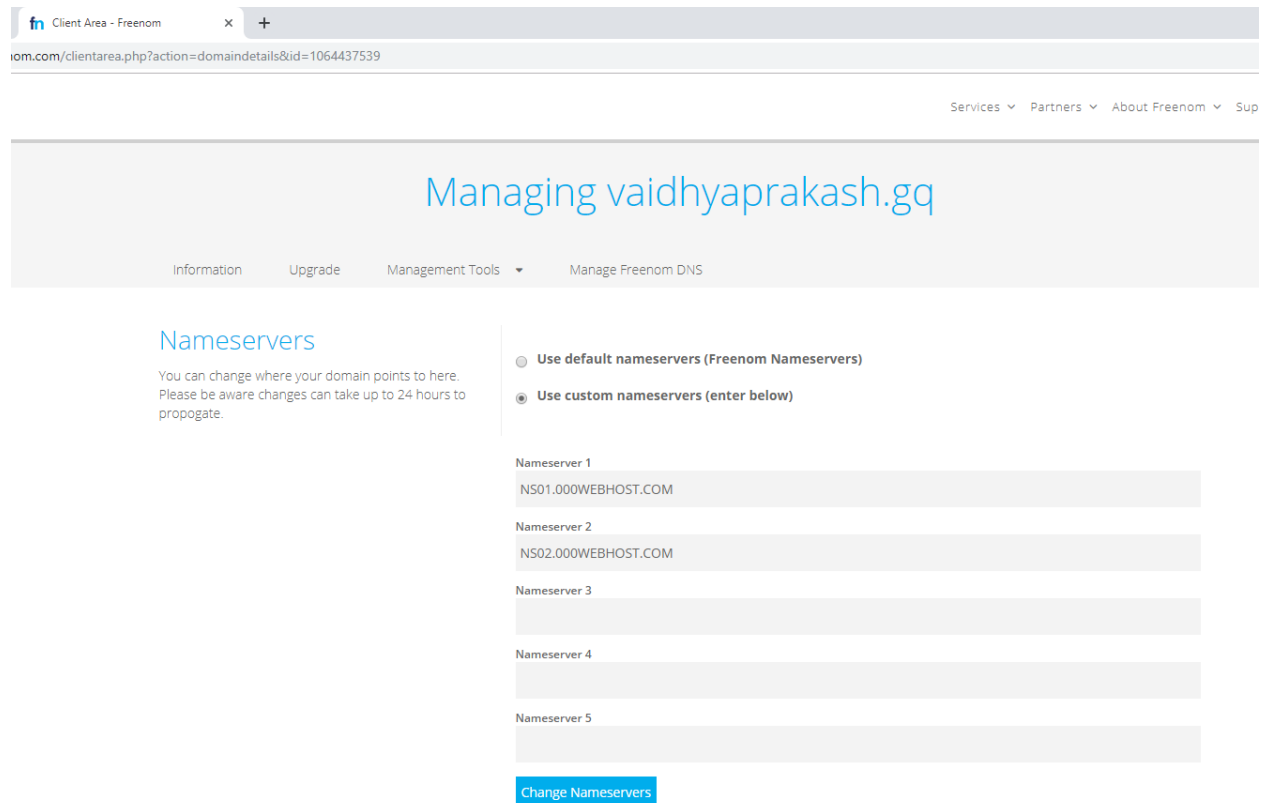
fn Client Area - Freenom ×  +

om.com/clientarea.php?action=domaindetails&id=1064437539

Services ⌄ Partners ⌄ About Freenom ⌄ Sup

Managing vaidhyaprakash.gq

Information Upgrade Management Tools ▾ Manage Freenom DNS

Nameservers

You can change where your domain points to here. Please be aware changes can take up to 24 hours to propogate.

Use default nameservers (Freenom Nameservers)

Use custom nameservers (enter below)

Nameserver 1
NS01.000WEBHOST.COM

Nameserver 2
NS02.000WEBHOST.COM

Nameserver 3

Nameserver 4

Nameserver 5

Change Nameservers